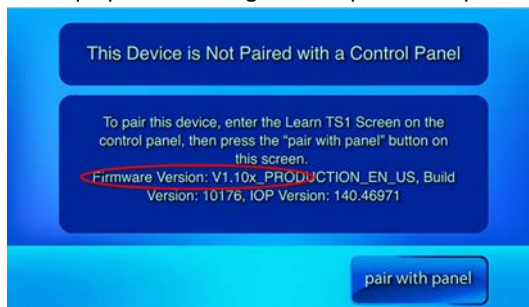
This Device is Not Paired with a Control Panel

To pair this device, enter the Learn TS1 Screen on the control panel, then press the "pair with panel" button on this screen.
Firmware Version: V1.10x_PRODUCTION_EN_US, Build Version: 10176, IOP Version: 140.46971

pair with panel